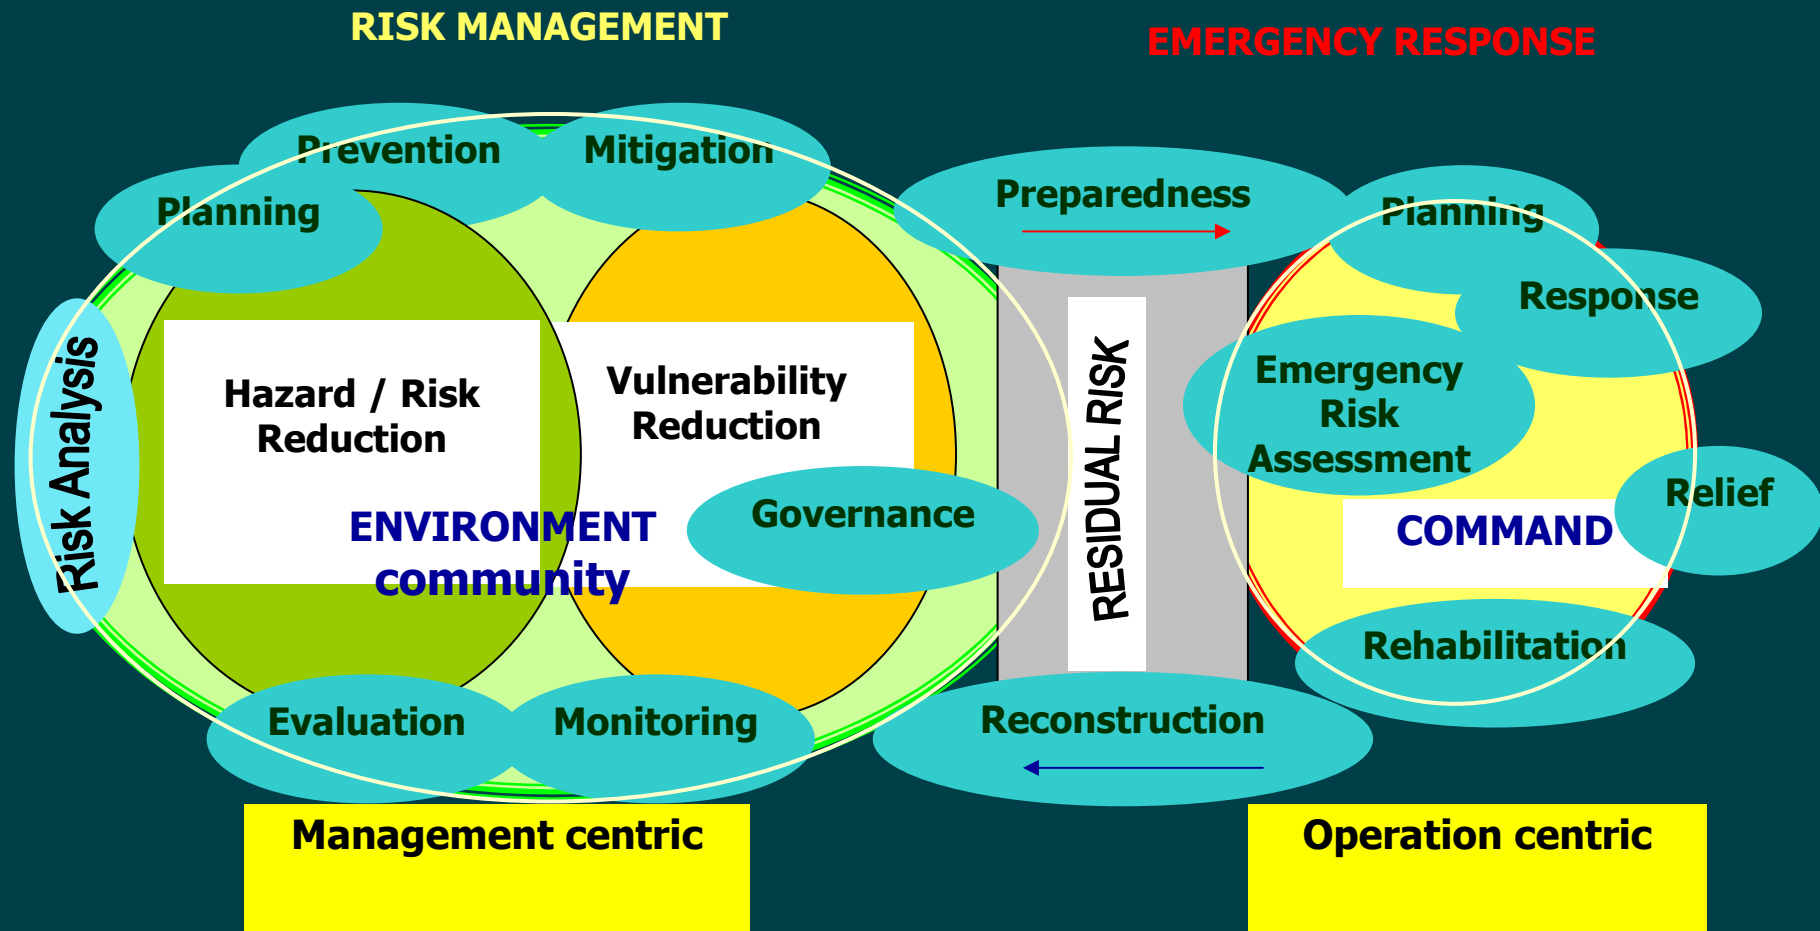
RISK MANAGEMENT

EMERGENCY RESPONSE

Prevention

Mitigation

Planning

Preparedness

Planning

Response

Risk Analysis

Hazard / Risk Reduction

Vulnerability Reduction

RESIDUAL RISK

Emergency Risk Assessment

Governance

ENVIRONMENT community

COMMAND

Relief

Rehabilitation

Evaluation

Monitoring

Reconstruction

Management centric

Operation centric